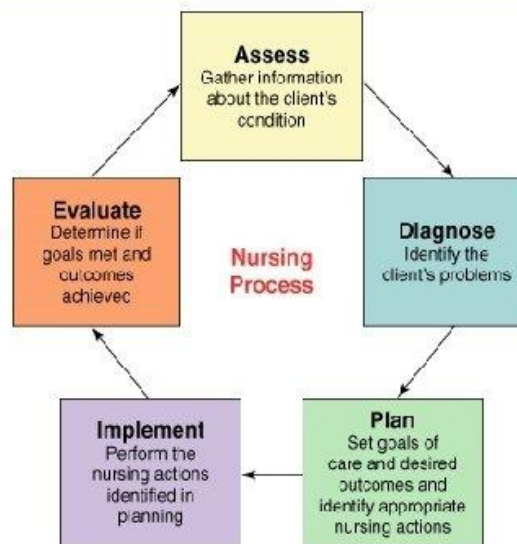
Assess
Gather information about the client's condition

Diagnose
Identify the client's problems

Plan
Set goals of care and desired outcomes and identify appropriate nursing actions

Implement
Perform the nursing actions identified in planning

Evaluate
Determine if goals met and outcomes achieved

Nursing Process